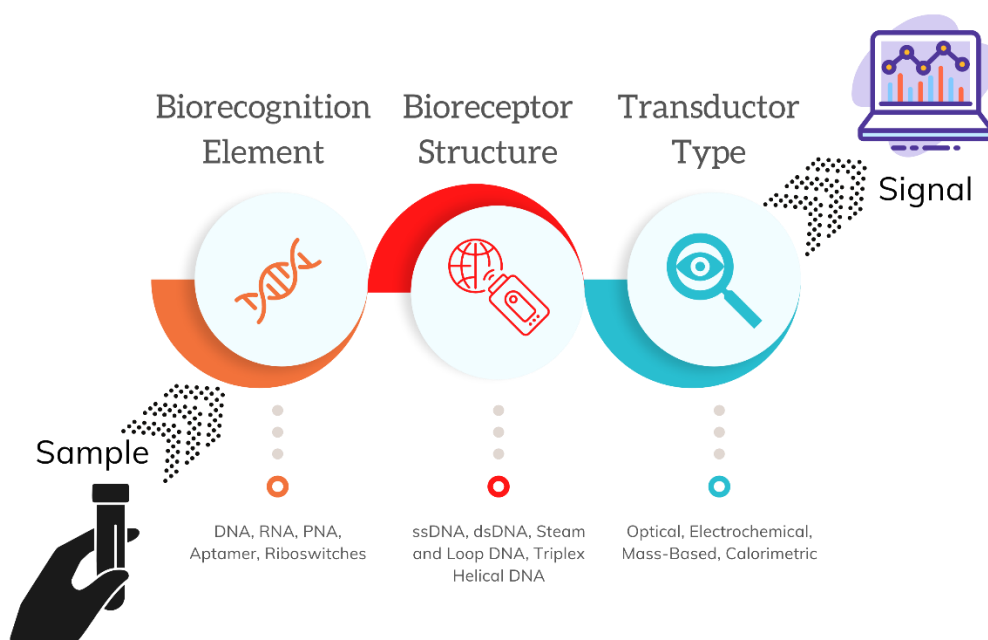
Biorecognition Element

Bioreceptor Structure

Transductor Type

Signal

Sample

DNA, RNA, PNA, Aptamer, Riboswitches

ssDNA, dsDNA, Steam and Loop DNA, Triplex Helical DNA

Optical, Electrochemical, Mass-Based, Calorimetric